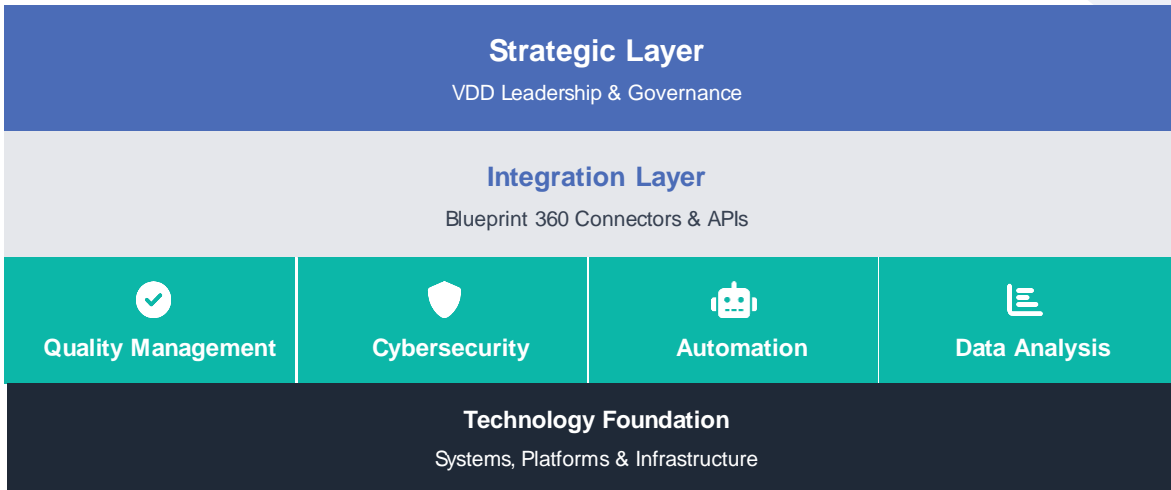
Strategic Layer
VDD Leadership & Governance

Integration Layer
Blueprint 360 Connectors & APIs

Quality Management

Cybersecurity

Automation

Data Analysis

Technology Foundation
Systems, Platforms & Infrastructure